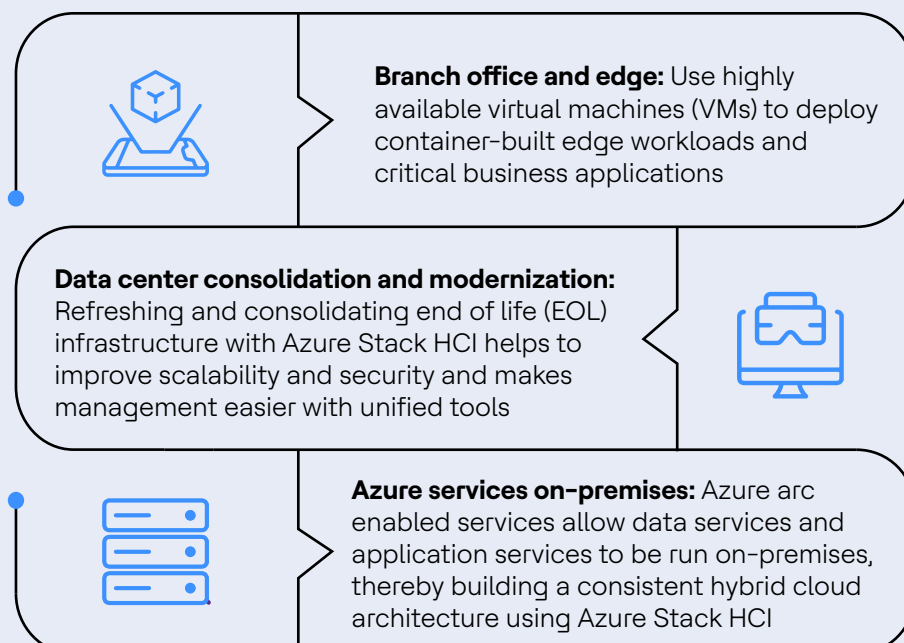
**Branch office and edge:** Use highly available virtual machines (VMs) to deploy container-built edge workloads and critical business applications

**Data center consolidation and modernization:** Refreshing and consolidating end of life (EOL) infrastructure with Azure Stack HCI helps to improve scalability and security and makes management easier with unified tools

**Azure services on-premises:** Azure arc enabled services allow data services and application services to be run on-premises, thereby building a consistent hybrid cloud architecture using Azure Stack HCI